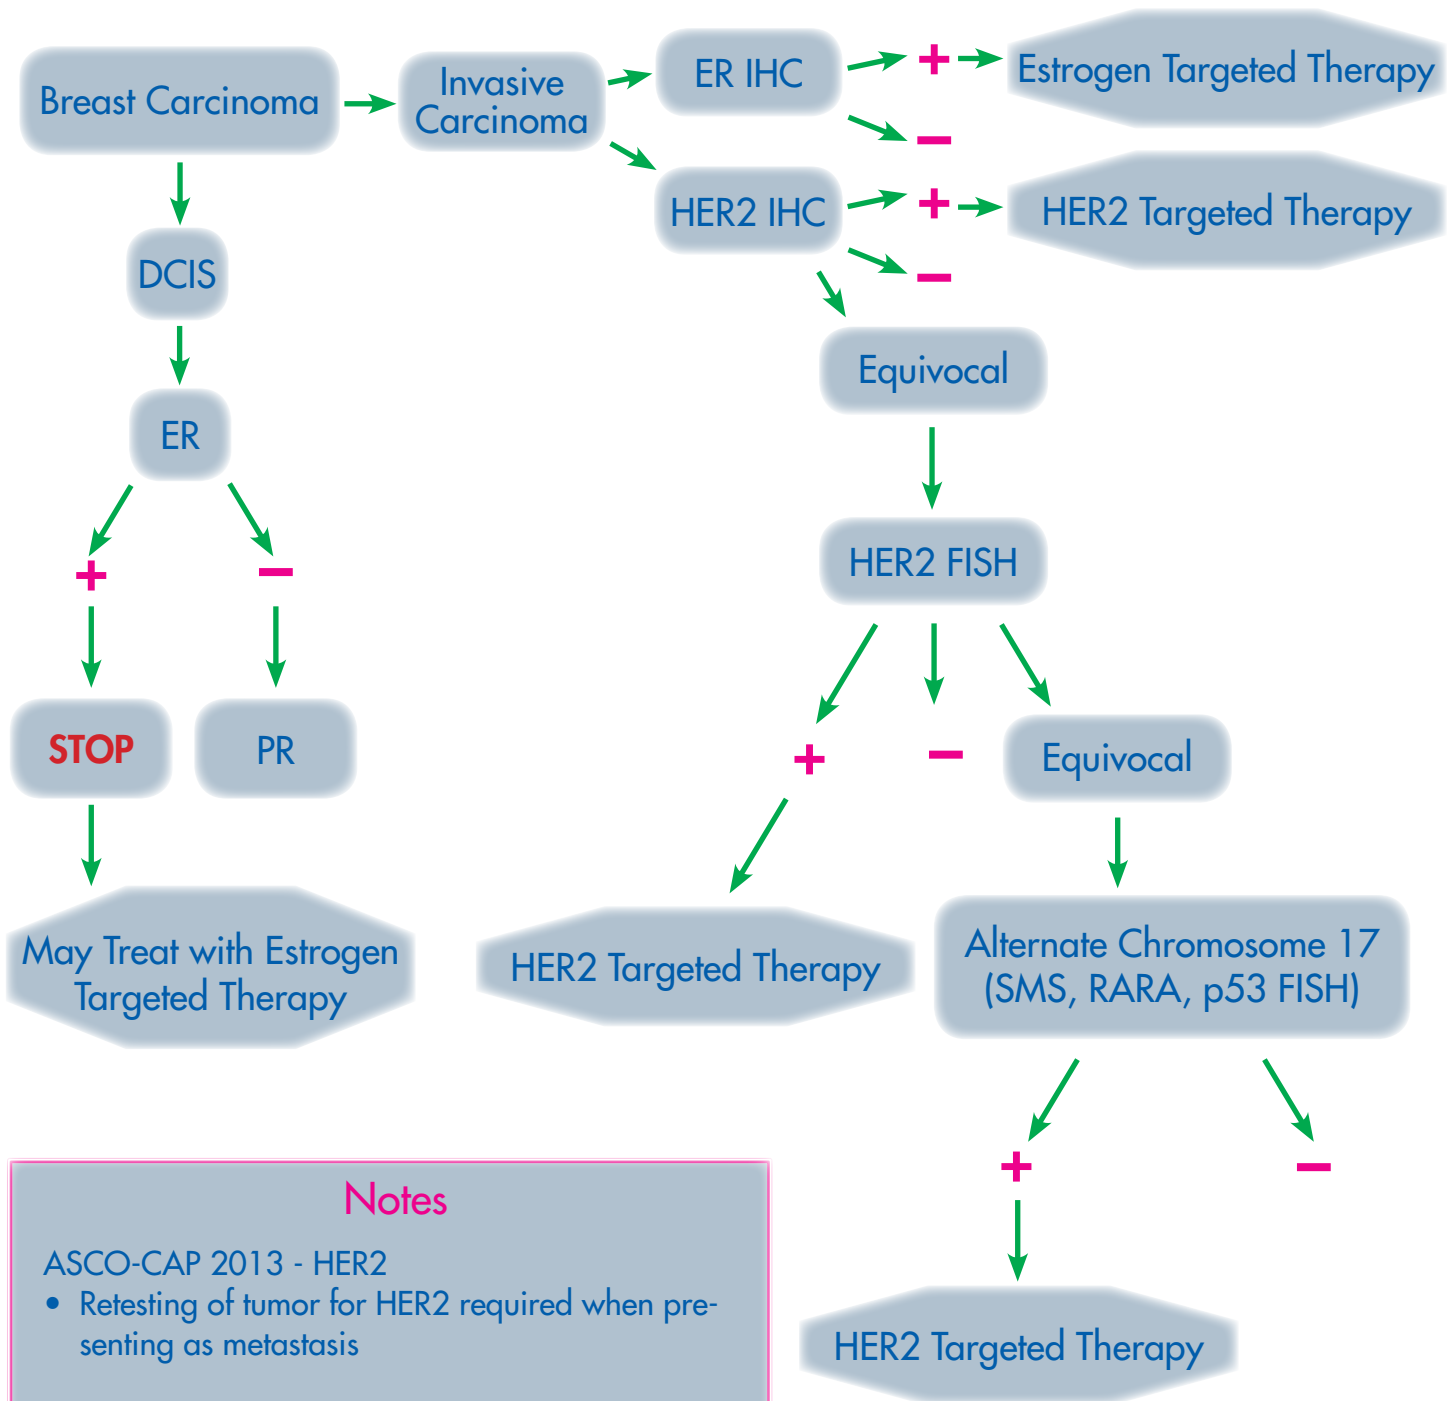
Breast Carcinoma

Invasive Carcinoma

ER IHC

+

Estrogen Targeted Therapy

−

HER2 IHC

+

HER2 Targeted Therapy

−

DCIS

Equivocal

ER

HER2 FISH

+

−

STOP

PR

+

−

Equivocal

May Treat with Estrogen Targeted Therapy

HER2 Targeted Therapy

Alternate Chromosome 17 (SMS, RARA, p53 FISH)

+

−

Notes

ASCO-CAP 2013 - HER2

• Retesting of tumor for HER2 required when presenting as metastasis

HER2 Targeted Therapy